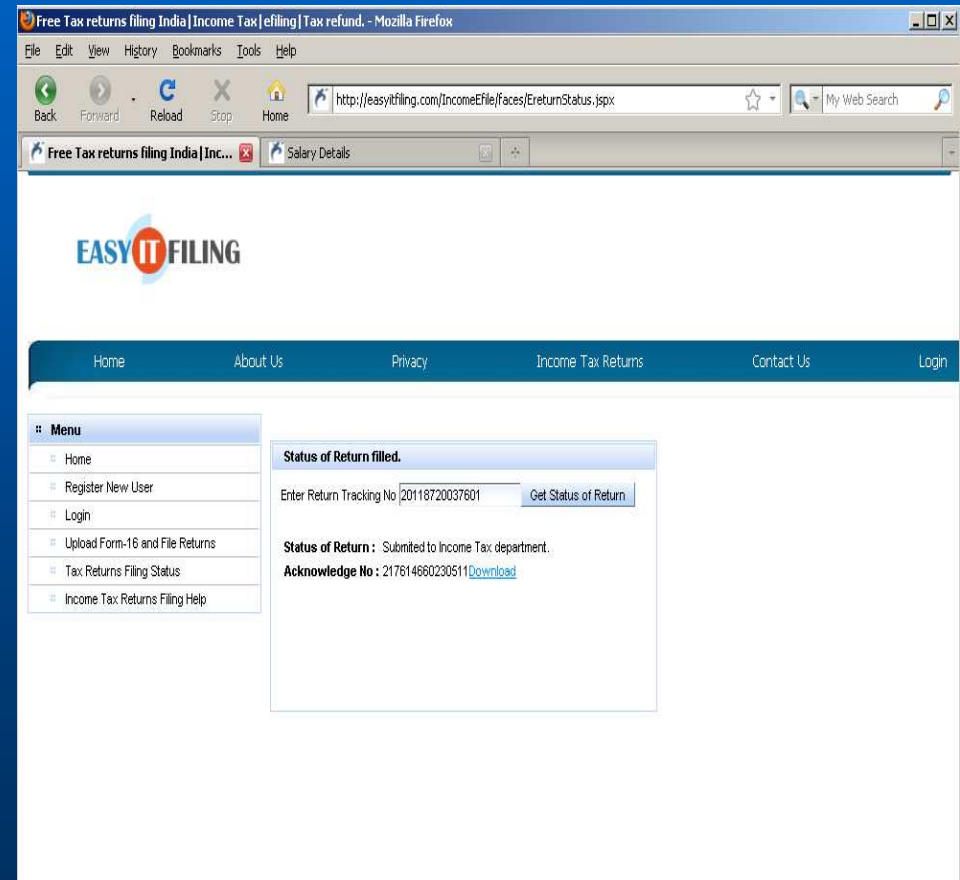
Free Tax returns filing India | Income Tax | efiling | Tax refund. - Mozilla Firefox

File Edit View History Bookmarks Tools Help

Back Forward Reload Stop Home

http://easyitfiling.com/IncomeEfile/faces/EreturnStatus.jspx

My Web Search

Free Tax returns filing India | Inc...

Salary Details

EASY IT FILING

Home About Us Privacy Income Tax Returns Contact Us Login

Menu

Home

Register New User

Login

Upload Form-16 and File Returns

Tax Returns Filing Status

Income Tax Returns Filing Help

Status of Return filled.

Enter Return Tracking No 20118720037601 Get Status of Return

Status of Return : Submited to Income Tax department.

Acknowledge No : 217614660230511Download